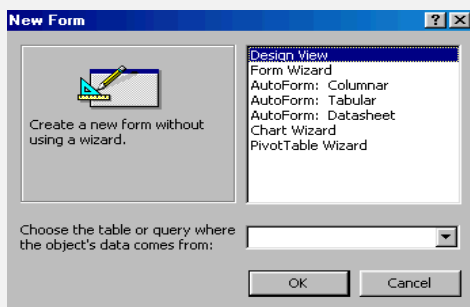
New Form

?
X

Create a new form without using a wizard.

Design View
Form Wizard
AutoForm: Columnar
AutoForm: Tabular
AutoForm: Datasheet
Chart Wizard
PivotTable Wizard

Choose the table or query where the object's data comes from:

OK
Cancel